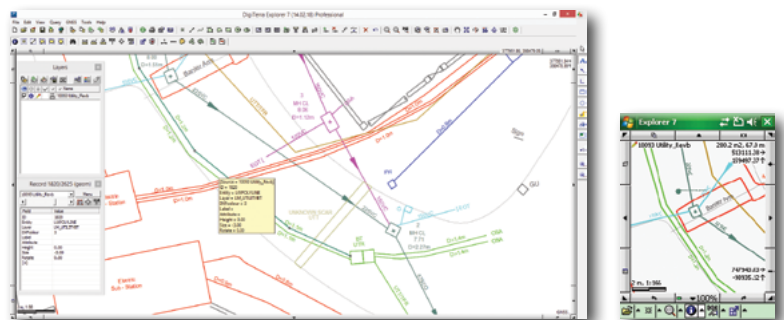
DigiTerra Explorer 7 (14.02.18) Professional

File Edit View Query GNSS Tools Help

Layers

Record 1620/2625 (geom)

Field
Value

Electric Sub - Station

Electric Sub - Station

UNKNOWN ROAD

Explorer 7

10093 Utility_Bevb

280.2 m2, 67.3 m

513111.38

579497.37

747940.43

-80935.12

2 m, 1:161

100%